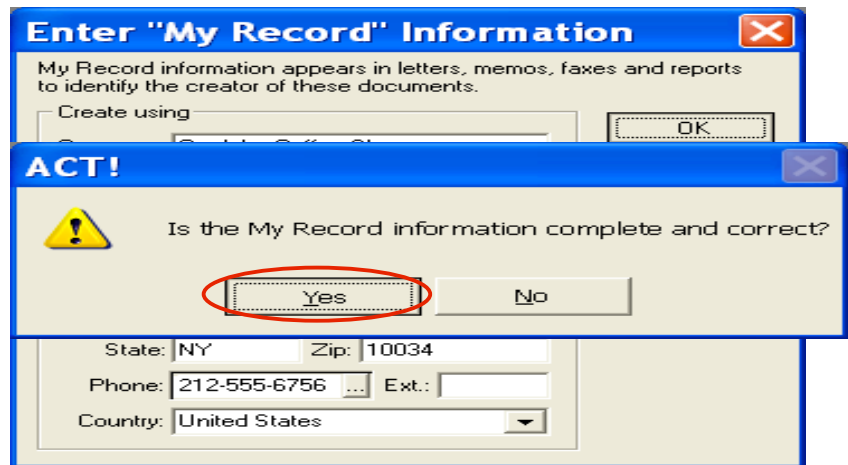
Enter "My Record" Information

My Record information appears in letters, memos, faxes and reports to identify the creator of these documents.

Create using

OK

ACT!

Is the My Record information complete and correct?

Yes

No

State: NY

Zip: 10034

Phone: 212-555-6756 ...

Ext.:

Country: United States